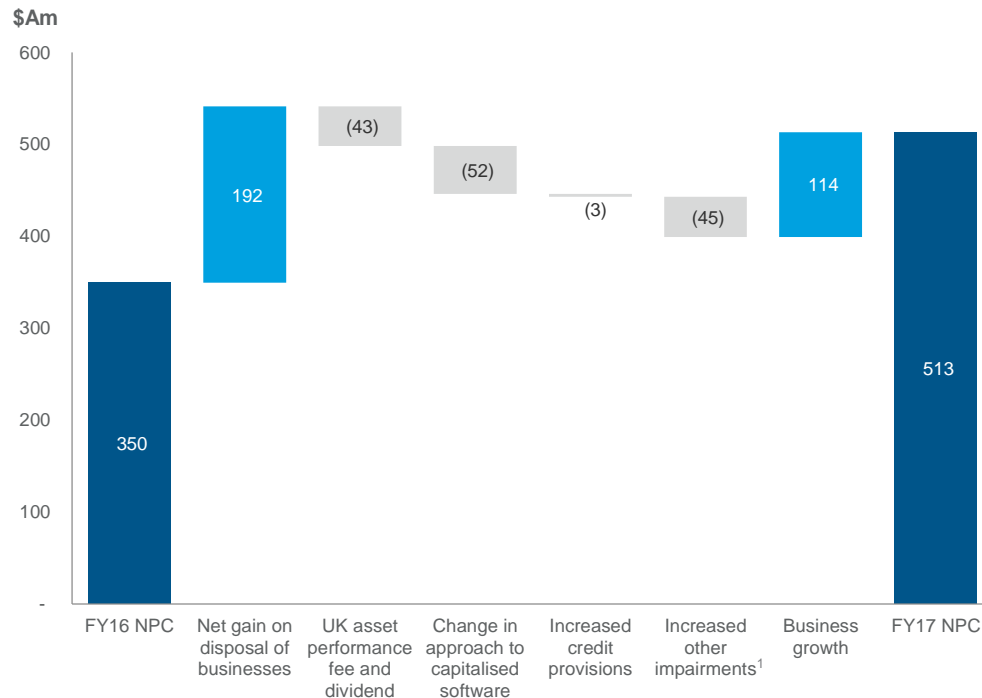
$Am

600
500
400
300
200
100
-

350
192
(43)
(52)
(3)
(45)
114
513

FY16 NPC
Net gain on disposal of businesses
UK asset performance fee and dividend
Change in approach to capitalised software
Increased credit provisions
Increased other impairments$^1$
Business growth
FY17 NPC